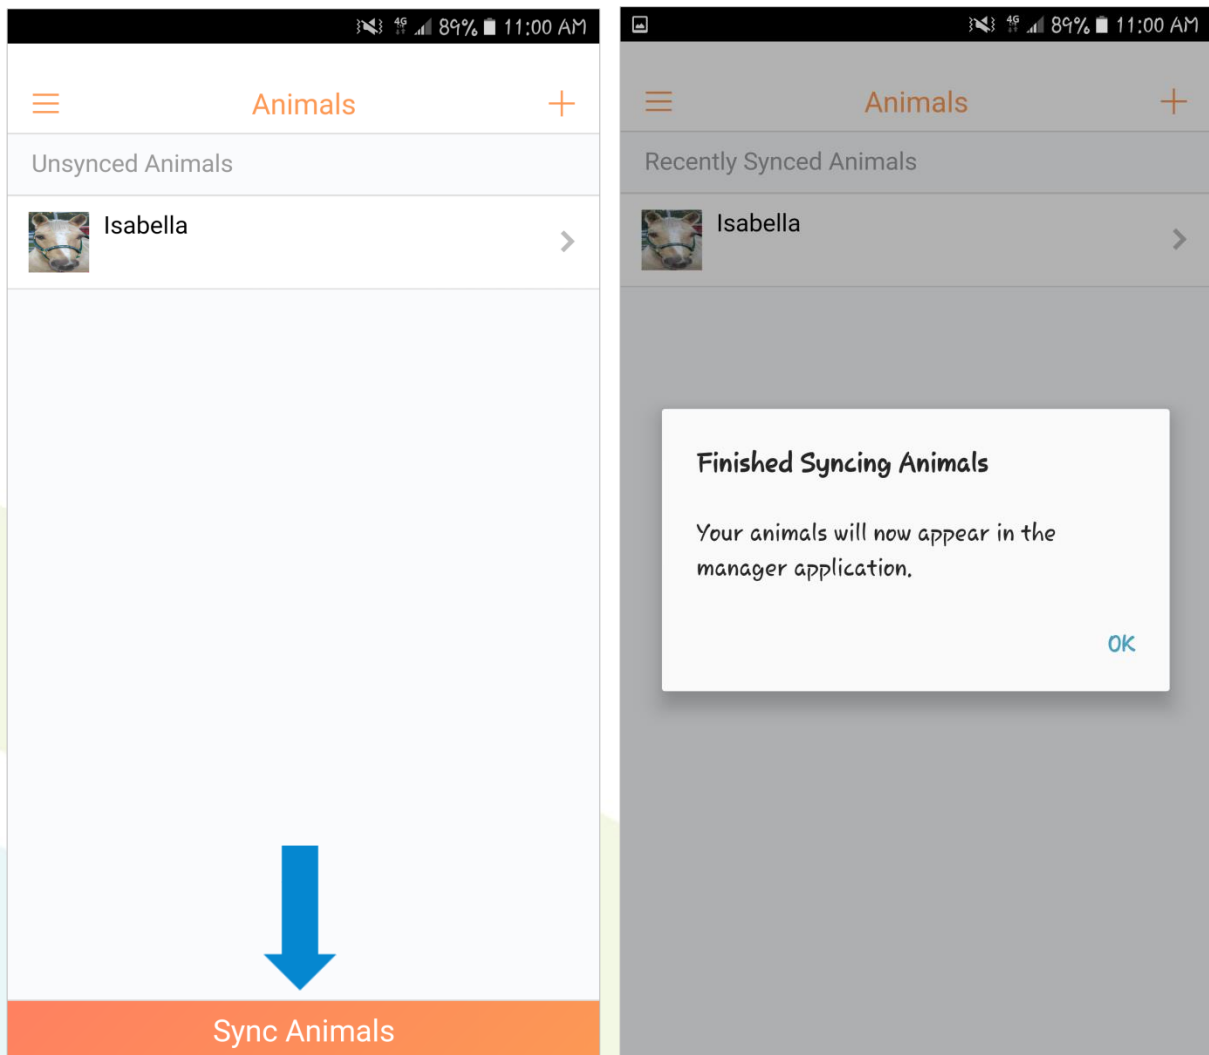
4G 89% 11:00 AM

Animals

Unsynced Animals

Isabella

Sync Animals

4G 89% 11:00 AM

Animals

Recently Synced Animals

Isabella

Finished Syncing Animals

Your animals will now appear in the manager application.

OK